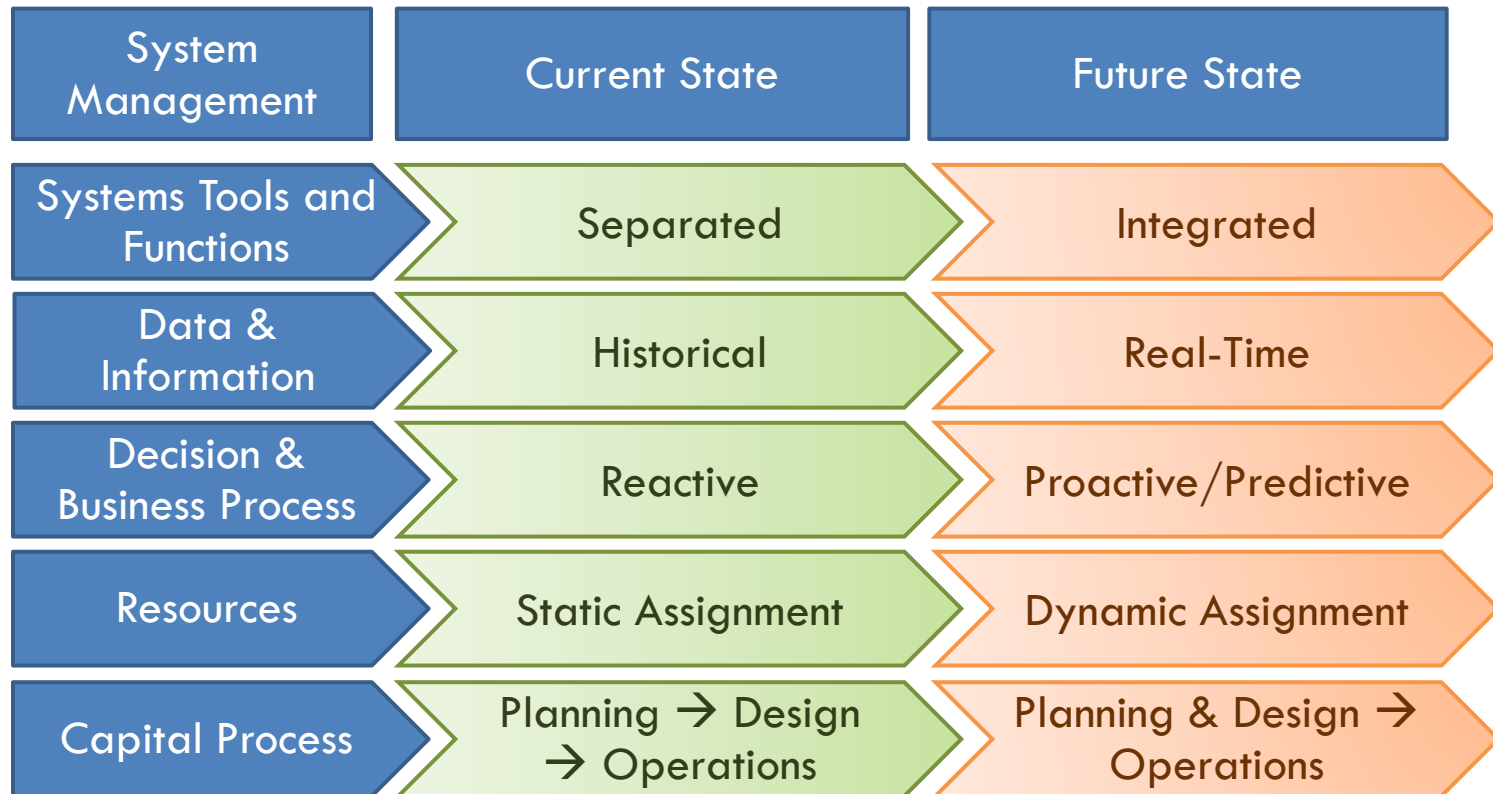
| System Management | Current State | Future State |
|---|---|---|
| Systems Tools and Functions | Separated | Integrated |
| Data & Information | Historical | Real-Time |
| Decision & Business Process | Reactive | Proactive/Predictive |
| Resources | Static Assignment | Dynamic Assignment |
| Capital Process | Planning → Design → Operations | Planning & Design → Operations |